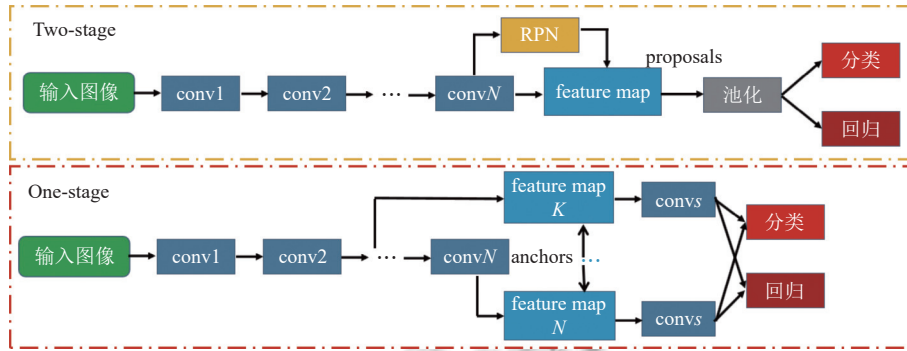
Two-stage

RPN

proposals

输入图像 conv1 conv2 ··· conv$N$ feature map 池化 分类

回归

One-stage

feature map $K$ conv$s$

分类

输入图像 conv1 conv2 ··· conv$N$ anchors ···

回归

feature map $N$ conv$s$